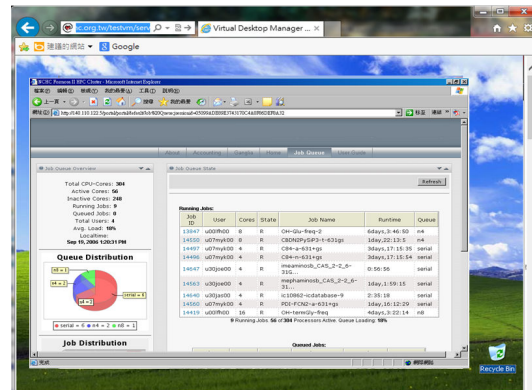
ic.org.tw/testvm/serv
Virtual Desktop Manager ...
建議的網站
Google

NCHC Formosa II HPC Cluster - Microsoft Internet Explorer
檔案(F) 編輯(E) 檢視(V) 我的最愛(A) 工具(T) 說明(H)
上一頁
搜尋
我的最愛
網址(D)
移至
連結

About Accounting Ganglia Monitor Job Queue User Guide

Job Queue Overview
Total CPU-Cores: 304
Active Cores: 56
Inactive Cores: 248
Running Jobs: 9
Queued Jobs: 0
Total Users: 4
Avg. Load: 18%
Localtime:
Sep 19, 2006 12:03:31 PM

Queue Distribution
n8 = 1
n4 = 2
n4 = 2
serial = 4
serial ■ n4 ■ n2 ■ n8 ■ 1

Job Distribution

Job Queue State
Refresh

Running Jobs:

| Job ID | User | Cores | State | Job Name | Runtime | Queue |
|---|---|---|---|---|---|---|
| 13847 | u00fh00 | 8 | R | OH-Glu-freq-2 | 6days,3:46:50 | n4 |
| 14550 | u07myk00 | 8 | R | CBDN2PySP3-t-631gs | 1day,22:13:5 | n4 |
| 14497 | u07myk00 | 4 | R | C84-a-631+gs | 3days,17:15:35 | serial |
| 14496 | u07myk00 | 4 | R | C84-n-631+gs | 3days,17:15:54 | serial |
| 14647 | u30joe00 | 4 | R | imeaminosb_CAS_2_6-31G... | 0:56:56 | serial |
| 14563 | u30joe00 | 4 | R | mephaminosb_CAS_2_6-31... | 1day,1:59:15 | serial |
| 14640 | u30jas00 | 4 | R | ic1082-icdatabase-9 | 2:35:18 | serial |
| 14560 | u07myk00 | 4 | R | PDI-FCN2-a-631+gs | 1day,16:12:29 | serial |
| 14419 | u00fh00 | 16 | R | OH-term2y-freq | 4days,3:22:14 | n8 |

9 Running Jobs. 56 of 304 Processors Active. Queue Loading: 18%

Queued Jobs:

完成
網際網路
Recycle Bin